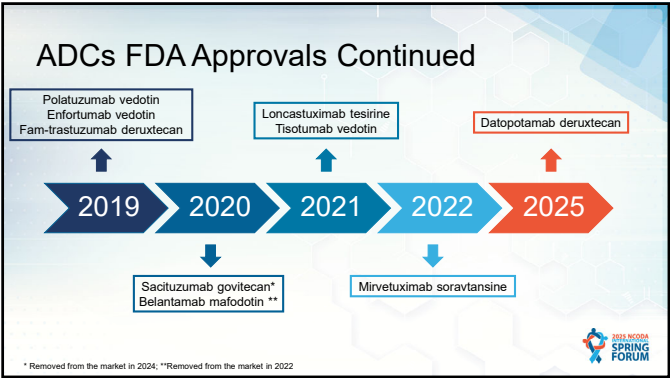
ADCs FDA Approvals Continued

Polatuzumab vedotin
Enfortumab vedotin
Fam-trastuzumab deruxtecan

Loncastuximab tesirine
Tisotumab vedotin

Datopotamab deruxtecan

2019

2020

2021

2022

2025

Sacituzumab govitecan*
Belantamab mafodotin **

Mirvetuximab soravtansine

* Removed from the market in 2024; **Removed from the market in 2022

2025 NCODA INTERNATIONAL SPRING FORUM